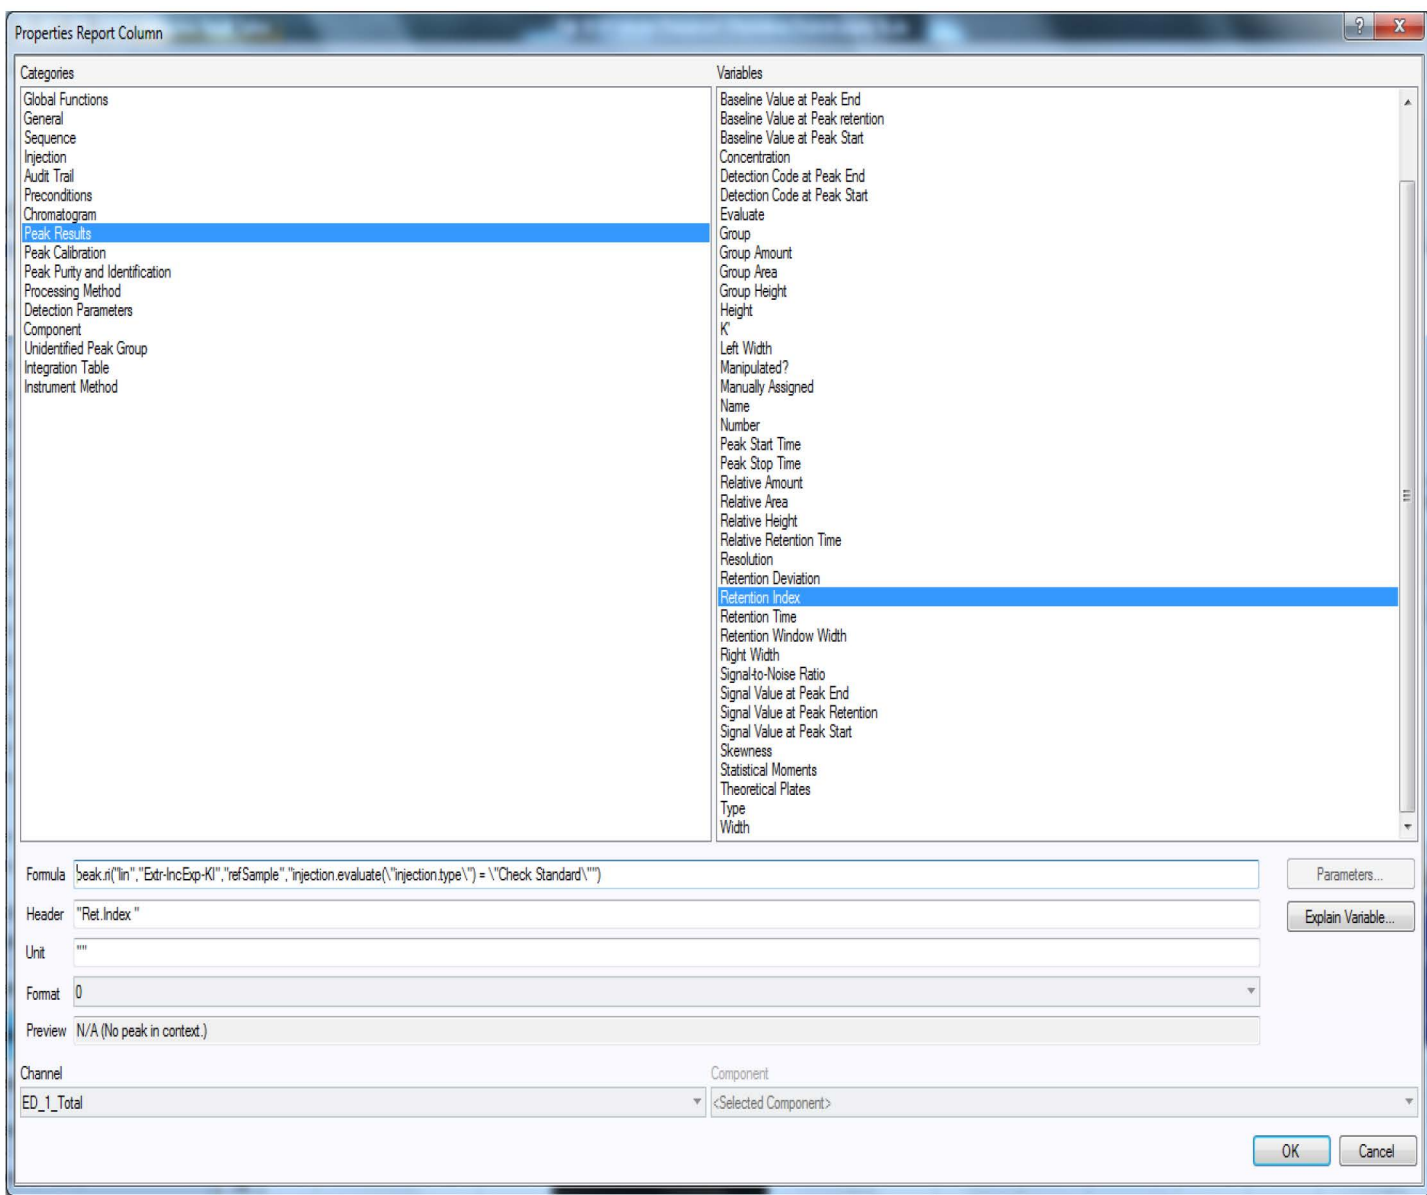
Properties Report Column

?
X

Categories

Global Functions
General
Sequence
Injection
Audit Trail
Preconditions
Chromatogram
Peak Results
Peak Calibration
Peak Purity and Identification
Processing Method
Detection Parameters
Component
Unidentified Peak Group
Integration Table
Instrument Method

Variables

Baseline Value at Peak End
Baseline Value at Peak retention
Baseline Value at Peak Start
Concentration
Detection Code at Peak End
Detection Code at Peak Start
Evaluate
Group
Group Amount
Group Area
Group Height
Height
K'
Left Width
Manipulated?
Manually Assigned
Name
Number
Peak Start Time
Peak Stop Time
Relative Amount
Relative Area
Relative Height
Relative Retention Time
Resolution
Retention Deviation
Retention Index
Retention Time
Retention Window Width
Right Width
Signal-to-Noise Ratio
Signal Value at Peak End
Signal Value at Peak Retention
Signal Value at Peak Start
Skewness
Statistical Moments
Theoretical Plates
Type
Width

Formula peak.ri("lin","Extr-IncExp-KI","refSample","injection.evaluate(\"injection.type\") = \"Check Standard\"")

Parameters...

Header "Ret.Index "

Explain Variable...

Unit ""

Format 0

Preview N/A (No peak in context.)

Channel
ED_1_Total

Component
<Selected Component>

OK
Cancel